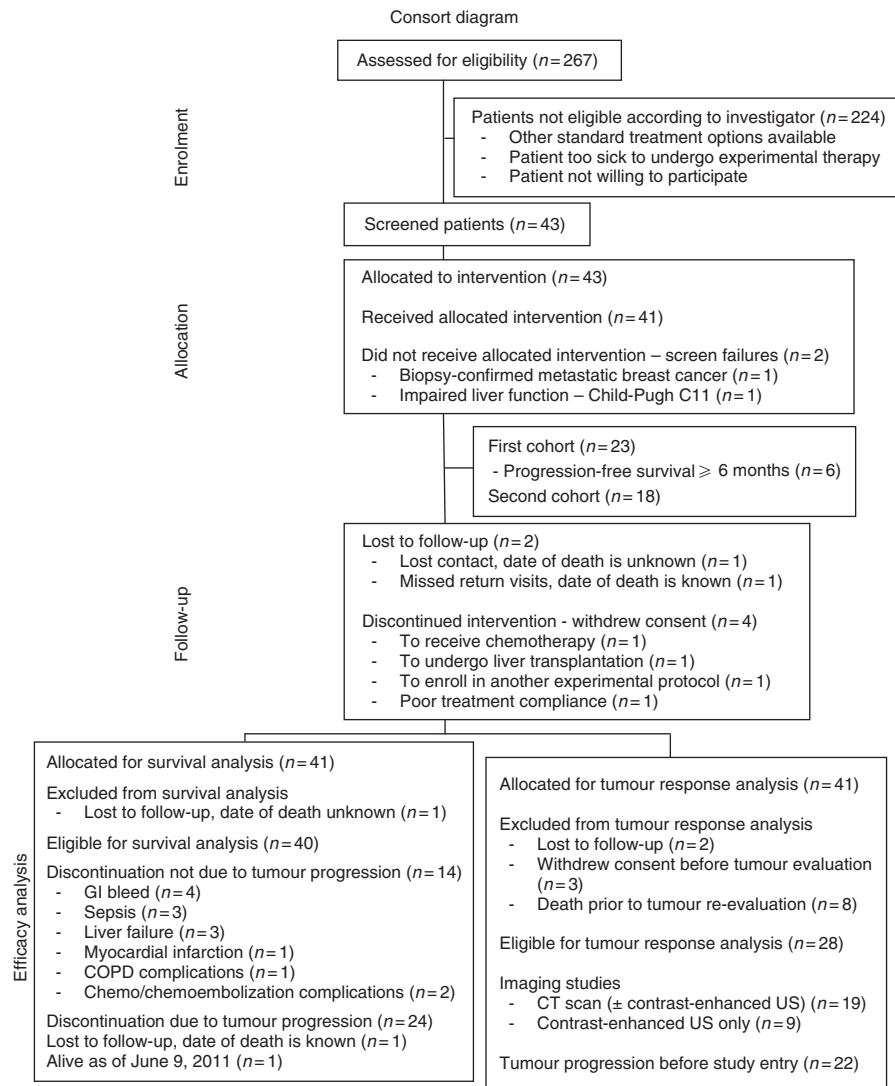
Consort diagram

Enrolment

Assessed for eligibility ($n=267$)

Patients not eligible according to investigator ($n=224$)
- Other standard treatment options available
- Patient too sick to undergo experimental therapy
- Patient not willing to participate

Screened patients ($n=43$)

Allocation

Allocated to intervention ($n=43$)

Received allocated intervention ($n=41$)

Did not receive allocated intervention – screen failures ($n=2$)
- Biopsy-confirmed metastatic breast cancer ($n=1$)
- Impaired liver function – Child-Pugh C11 ($n=1$)

First cohort ($n=23$)
- Progression-free survival $\geqslant$ 6 months ($n=6$)
Second cohort ($n=18$)

Follow-up

Lost to follow-up ($n=2$)
- Lost contact, date of death is unknown ($n=1$)
- Missed return visits, date of death is known ($n=1$)

Discontinued intervention - withdrew consent ($n=4$)
- To receive chemotherapy ($n=1$)
- To undergo liver transplantation ($n=1$)
- To enroll in another experimental protocol ($n=1$)
- Poor treatment compliance ($n=1$)

Efficacy analysis

Allocated for survival analysis ($n=41$)

Excluded from survival analysis
- Lost to follow-up, date of death unknown ($n=1$)

Eligible for survival analysis ($n=40$)

Discontinuation not due to tumour progression ($n=14$)
- GI bleed ($n=4$)
- Sepsis ($n=3$)
- Liver failure ($n=3$)
- Myocardial infarction ($n=1$)
- COPD complications ($n=1$)
- Chemo/chemoembolization complications ($n=2$)

Discontinuation due to tumour progression ($n=24$)
Lost to follow-up, date of death is known ($n=1$)
Alive as of June 9, 2011 ($n=1$)

Allocated for tumour response analysis ($n=41$)

Excluded from tumour response analysis
- Lost to follow-up ($n=2$)
- Withdrew consent before tumour evaluation ($n=3$)
- Death prior to tumour re-evaluation ($n=8$)

Eligible for tumour response analysis ($n=28$)

Imaging studies
- CT scan (± contrast-enhanced US) ($n=19$)
- Contrast-enhanced US only ($n=9$)

Tumour progression before study entry ($n=22$)